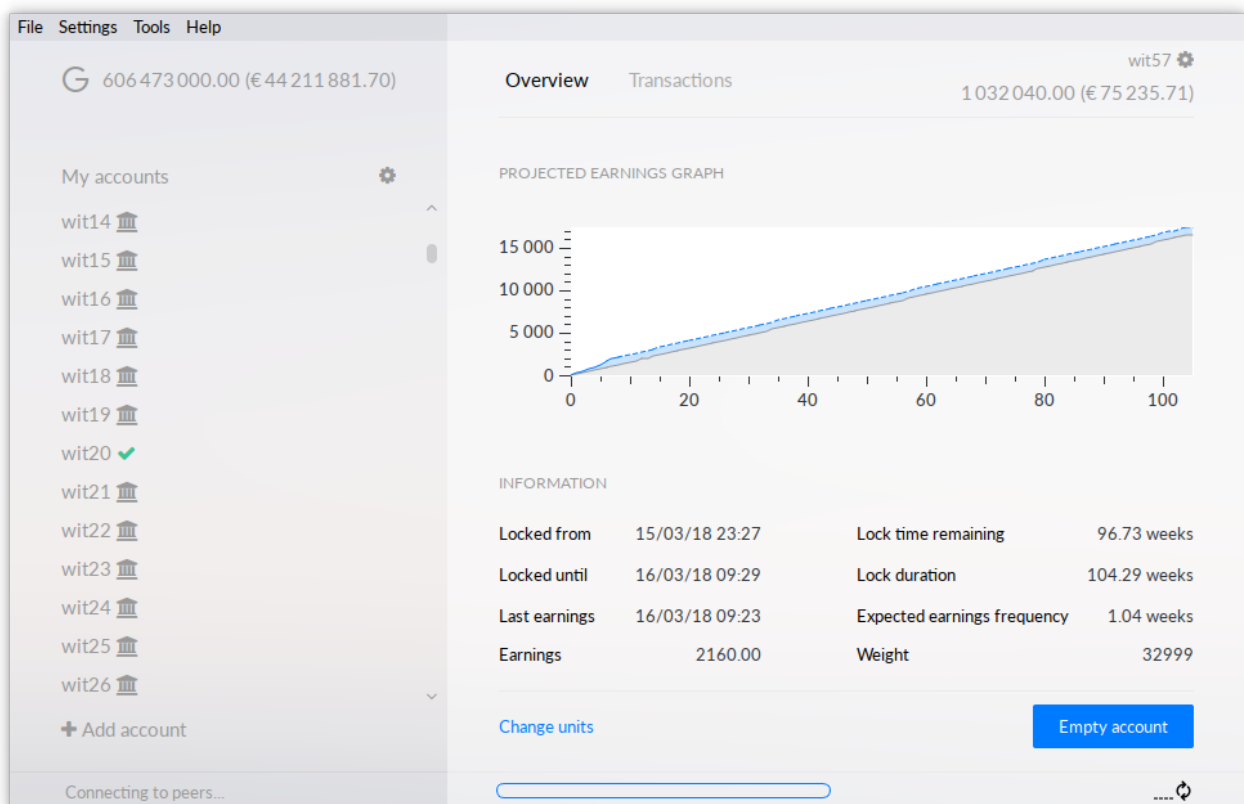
File Settings Tools Help

G 606 473 000.00 (€ 44 211 881.70)

My accounts

wit14
wit15
wit16
wit17
wit18
wit19
wit20
wit21
wit22
wit23
wit24
wit25
wit26

+ Add account

Connecting to peers...

Overview Transactions

wit57
1 032 040.00 (€ 75 235.71)

PROJECTED EARNINGS GRAPH

15 000
10 000
5 000
0
0 20 40 60 80 100

INFORMATION

| | | | |
|---|---|---|---|
| Locked from | 15/03/18 23:27 | Lock time remaining | 96.73 weeks |
| Locked until | 16/03/18 09:29 | Lock duration | 104.29 weeks |
| Last earnings | 16/03/18 09:23 | Expected earnings frequency | 1.04 weeks |
| Earnings | 2160.00 | Weight | 32999 |

Change units

Empty account

----